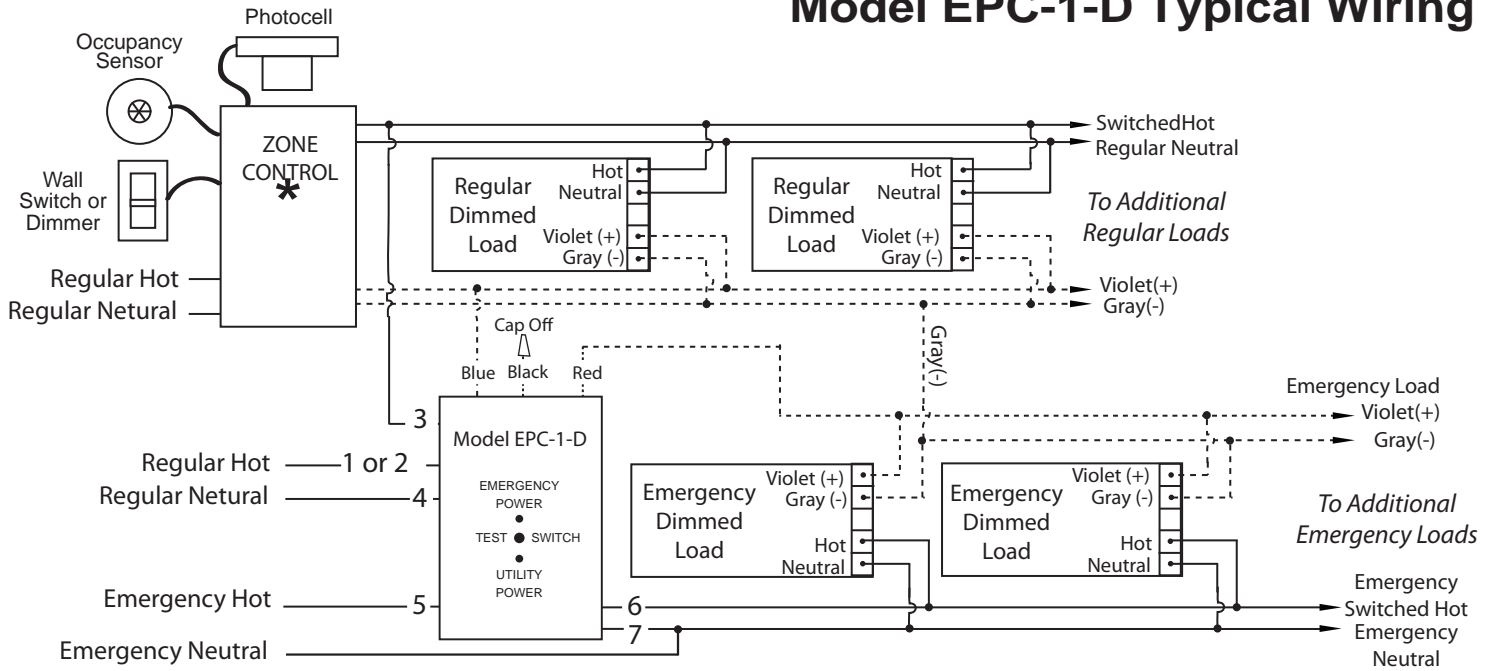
Model EPC-1-D Typical Wiring

Photocell

Occupancy Sensor

Wall Switch or Dimmer

ZONE CONTROL
*

Regular Hot

Regular Netural

SwitchedHot

Regular Neutral

Regular Dimmed Load

Hot
Neutral
Violet (+)
Gray (-)

Regular Dimmed Load

Hot
Neutral
Violet (+)
Gray (-)

To Additional Regular Loads

Violet(+)
Gray(-)

Cap Off

Blue Black Red

Gray(-)

Emergency Load
Violet(+)
Gray(-)

3

Model EPC-1-D

Regular Hot 1 or 2

Regular Netural 4

EMERGENCY POWER

TEST SWITCH

UTILITY POWER

Emergency Hot 5

Emergency Neutral 7

6

Emergency Dimmed Load

Violet (+)
Gray (-)
Hot
Neutral

Emergency Dimmed Load

Violet (+)
Gray (-)
Hot
Neutral

To Additional Emergency Loads

Emergency Switched Hot

Emergency Neutral